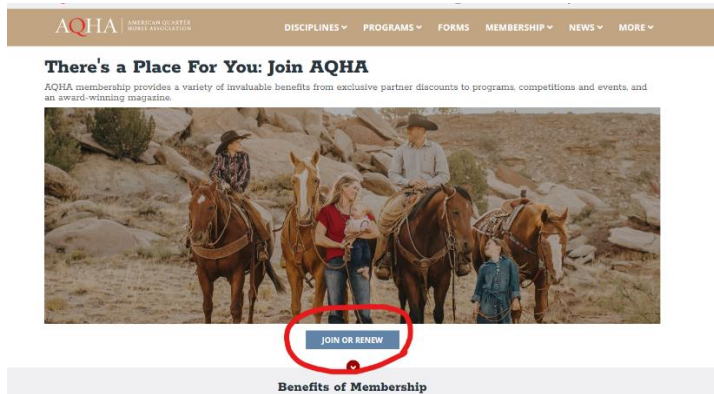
AQHA | AMERICAN QUARTER HORSE ASSOCIATION

DISCIPLINES PROGRAMS FORMS MEMBERSHIP NEWS MORE

There's a Place For You: Join AQHA

AQHA membership provides a variety of invaluable benefits from exclusive partner discounts to programs, competitions and events, and an award-winning magazine.

JOIN OR RENEW

Benefits of Membership